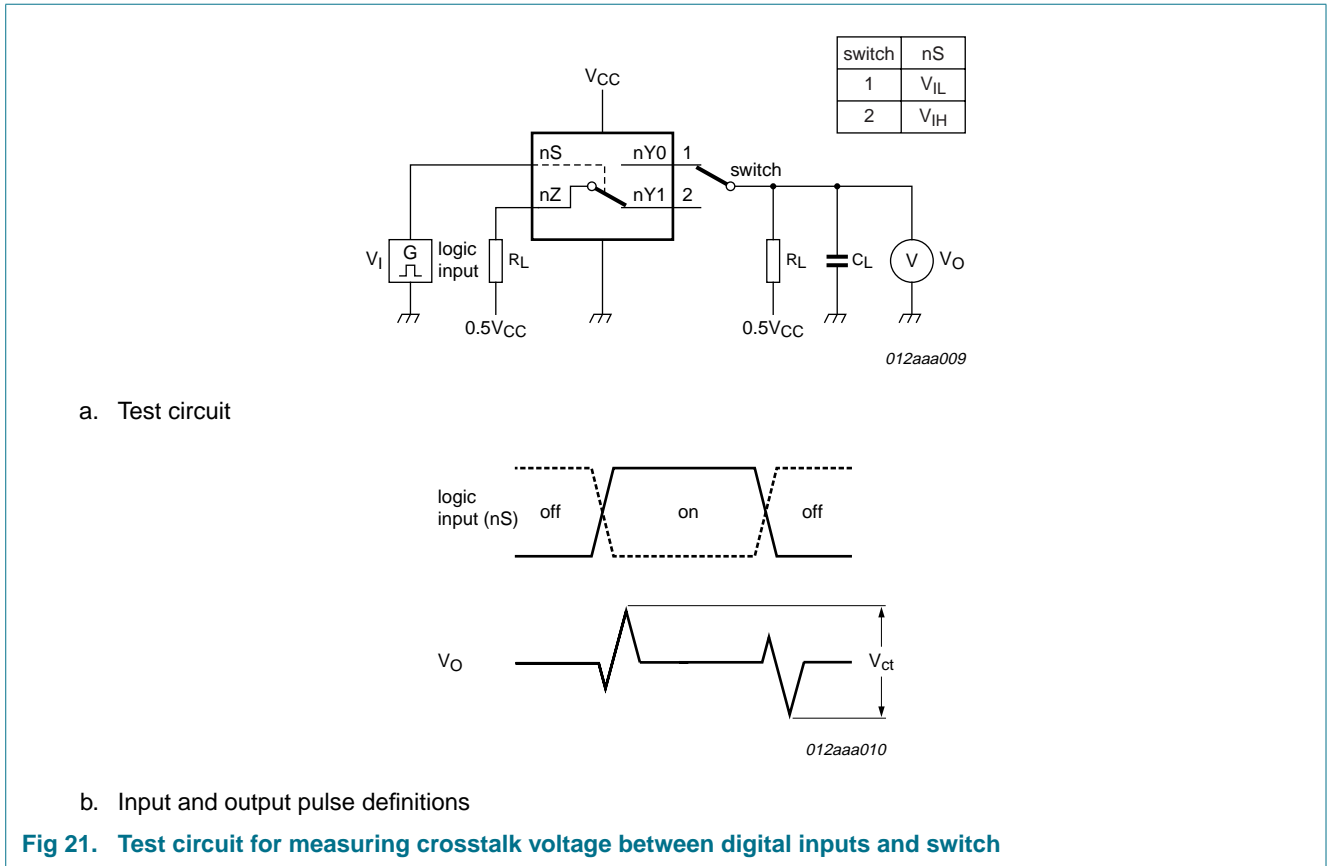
| switch | nS |
|---|---|
| 1 | $V_{IL}$ |
| 2 | $V_{IH}$ |

$V_{CC}$

nS

nY0

1

switch

nZ

nY1

2

$V_I$

G

logic input

$R_L$

$0.5V_{CC}$

$R_L$

$C_L$

V

$V_O$

$0.5V_{CC}$

012aaa009

a. Test circuit

logic input (nS)

off

on

off

$V_O$

$V_{ct}$

012aaa010

b. Input and output pulse definitions

Fig 21. Test circuit for measuring crosstalk voltage between digital inputs and switch